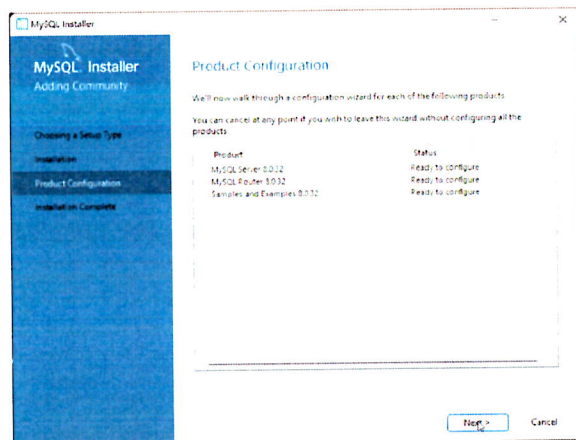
MySQL Installer

MySQL. Installer
Adding Community

Choosing a Setup Type
Installation
Product Configuration
Installation Complete

Product Configuration

We'll now walk through a configuration wizard for each of the following products

You can cancel at any point if you wish to leave this wizard without configuring all the products

| Product | Status |
|---|---|
| MySQL Server 8.0.32 | Ready to configure |
| MySQL Router 8.0.32 | Ready to configure |
| Samples and Examples 8.0.32 | Ready to configure |

Next >
Cancel